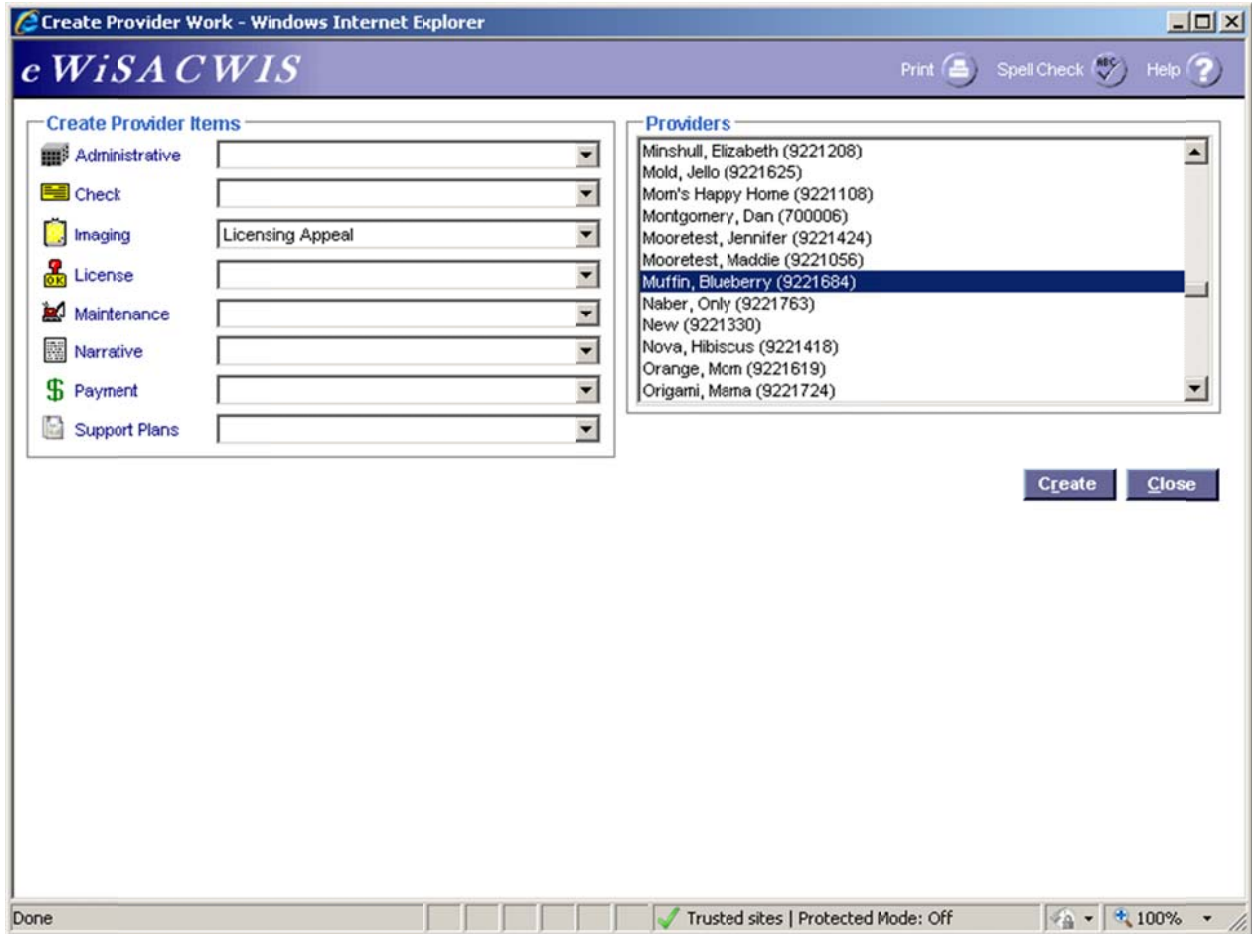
Create Provider Work - Windows Internet Explorer

eWiSACWIS

Print Spell Check Help

Create Provider Items

Administrative

Check

Imaging Licensing Appeal

License

Maintenance

Narrative

Payment

Support Plans

Providers

Minshull, Elizabeth (9221208)
Mold, Jello (9221625)
Mom's Happy Home (9221108)
Montgomery, Dan (700006)
Mooretest, Jennifer (9221424)
Mooretest, Maddie (9221056)
Muffin, Blueberry (9221684)
Naber, Only (9221763)
New (9221330)
Nova, Hibiscus (9221418)
Orange, Mom (9221619)
Origami, Mama (9221724)

Create Close

Done Trusted sites | Protected Mode: Off 100%